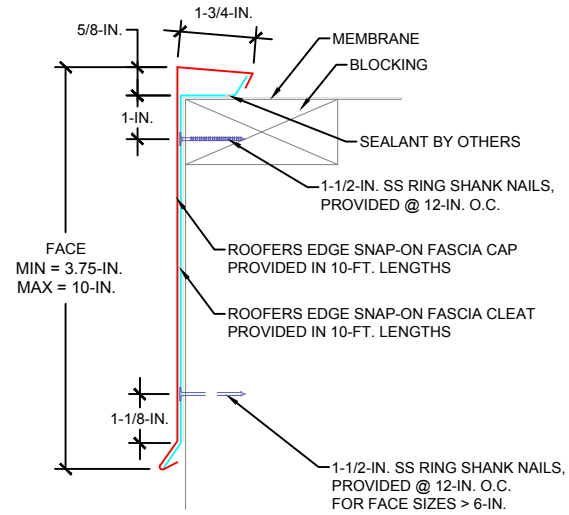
1-3/4-IN.

5/8-IN.

MEMBRANE

BLOCKING

1-IN.

SEALANT BY OTHERS

1-1/2-IN. SS RING SHANK NAILS, PROVIDED @ 12-IN. O.C.

FACE
MIN = 3.75-IN.
MAX = 10-IN.

ROOFERS EDGE SNAP-ON FASCIA CAP PROVIDED IN 10-FT. LENGTHS

ROOFERS EDGE SNAP-ON FASCIA CLEAT PROVIDED IN 10-FT. LENGTHS

1-1/8-IN.

1-1/2-IN. SS RING SHANK NAILS, PROVIDED @ 12-IN. O.C. FOR FACE SIZES > 6-IN.